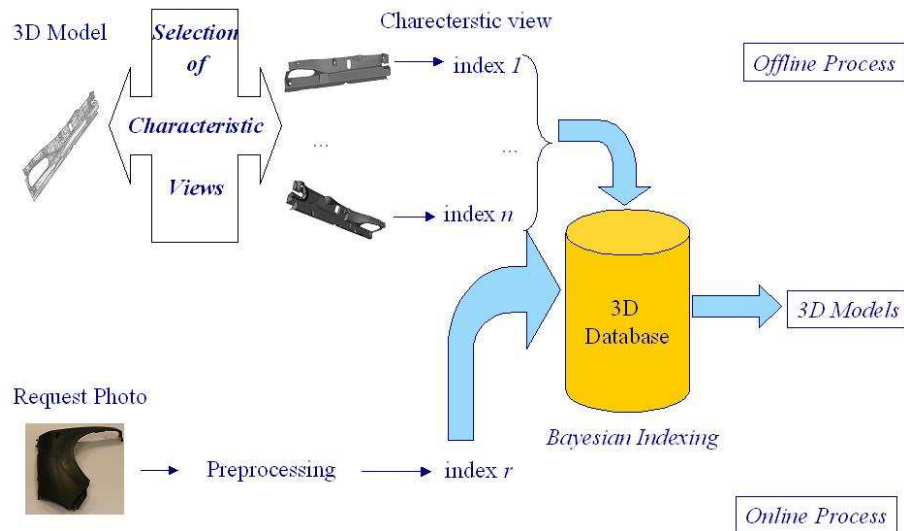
3D Model

Selection of Characteristic Views

Charecterstic view

index 1

...

...

index n

Offline Process

3D Database

3D Models

Request Photo

Preprocessing

index r

Bayesian Indexing

Online Process